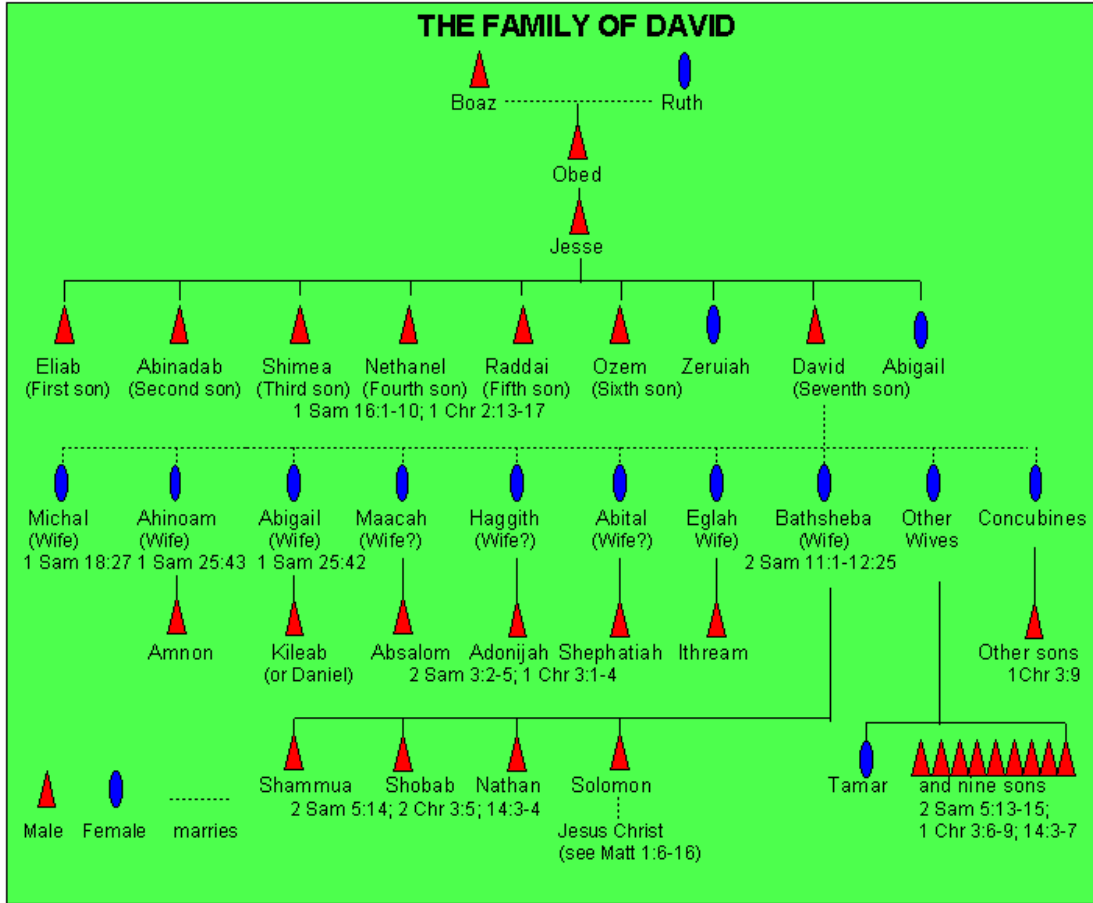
THE FAMILY OF DAVID

Boaz Ruth

Obed

Jesse

Eliab (First son)
Abinadab (Second son)
Shimea (Third son)
Nethanel (Fourth son)
Raddai (Fifth son)
Ozem (Sixth son)
Zeruiah
David (Seventh son)
Abigail

1 Sam 16:1-10; 1 Chr 2:13-17

Michal (Wife) 1 Sam 18:27
Ahinoam (Wife) 1 Sam 25:43
Abigail (Wife) 1 Sam 25:42
Maacah (Wife?)
Haggith (Wife?)
Abital (Wife?)
Eglah Wife)
Bathsheba (Wife) 2 Sam 11:1-12:25
Other Wives
Concubines

Amnon
Kileab (or Daniel)
Absalom
Adonijah
Shephatiah
Ithream
2 Sam 3:2-5; 1 Chr 3:1-4
Other sons 1Chr 3:9

Shammua
Shobab
Nathan
Solomon
2 Sam 5:14; 2 Chr 3:5; 14:3-4
Jesus Christ (see Matt 1:6-16)

Tamar
and nine sons 2 Sam 5:13-15; 1 Chr 3:6-9; 14:3-7

Male Female marries